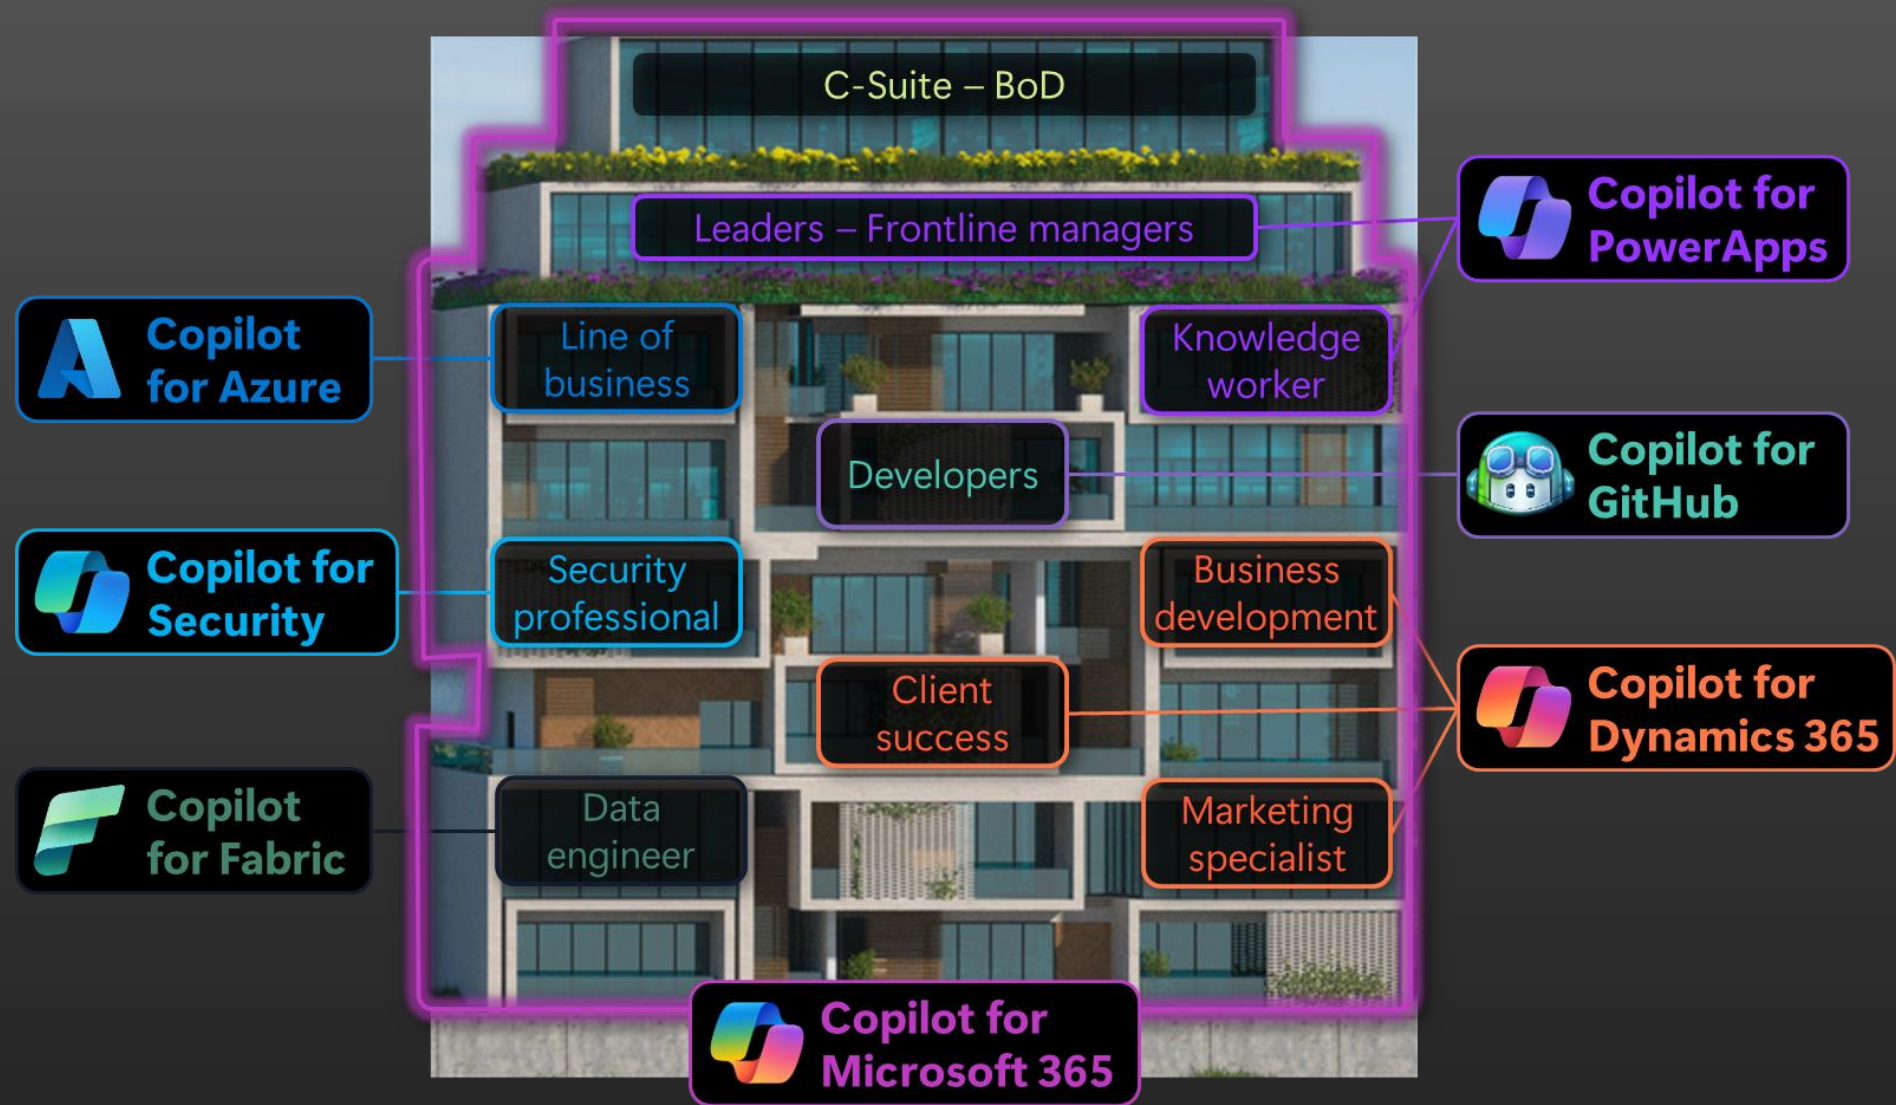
C-Suite – BoD

Leaders – Frontline managers

Copilot for PowerApps

Copilot for Azure

Line of business

Knowledge worker

Developers

Copilot for GitHub

Copilot for Security

Security professional

Business development

Client success

Copilot for Dynamics 365

Copilot for Fabric

Data engineer

Marketing specialist

Copilot for Microsoft 365